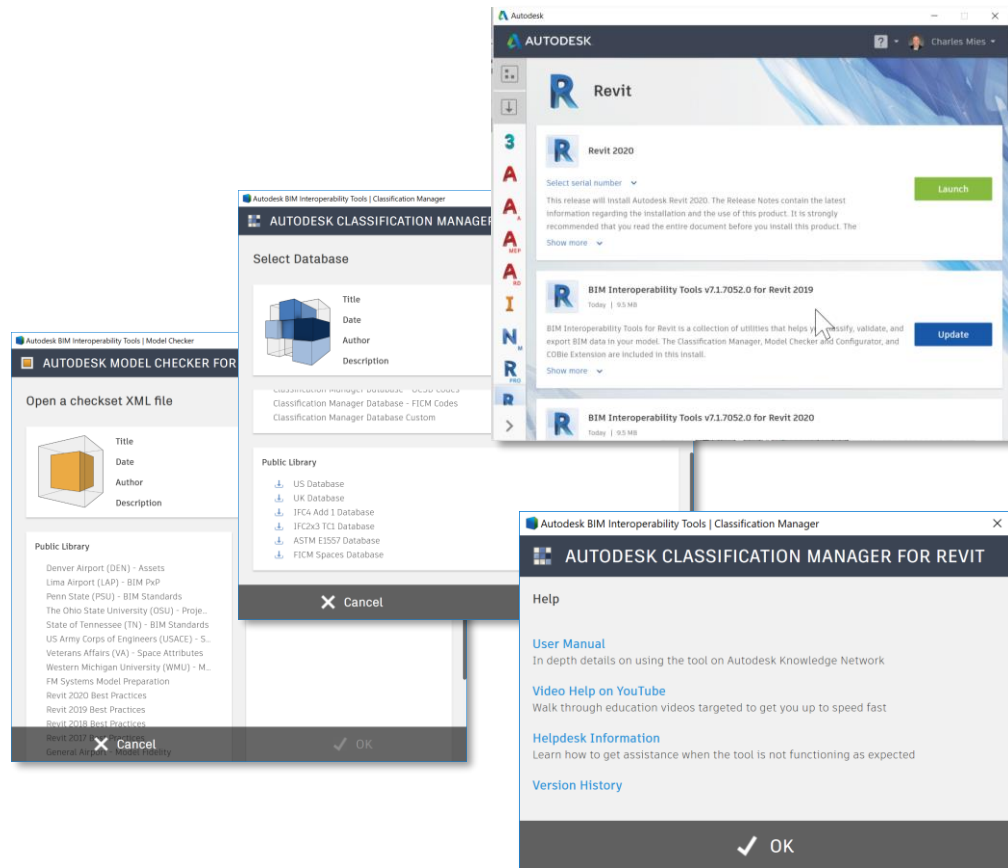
Autodesk

AUTODESK

Charles Mies

Revit

Revit 2020

Select serial number

This release will install Autodesk Revit 2020. The Release Notes contain the latest information regarding the installation and the use of this product. It is strongly recommended that you read the entire document before you install this product. The

Show more

Launch

BIM Interoperability Tools v7.1.7052.0 for Revit 2019

Today | 9.5 MB

BIM Interoperability Tools for Revit is a collection of utilities that helps y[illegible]assify, validate, and export BIM data in your model. The Classification Manager, Model Checker and Configurator, and COBie Extension are included in this install.

Show more

Update

BIM Interoperability Tools v7.1.7052.0 for Revit 2020

Today | 9.5 MB

Autodesk BIM Interoperability Tools | Classification Manager

AUTODESK CLASSIFICATION MANAGER

Select Database

Title
Date
Author
Description

Classification Manager Database - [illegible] Codes
Classification Manager Database - FICM Codes
Classification Manager Database Custom

Public Library

US Database
UK Database
IFC4 Add 1 Database
IFC2x3 TC1 Database
ASTM E1557 Database
FICM Spaces Database

Cancel

OK

Autodesk BIM Interoperability Tools | Model Checker

AUTODESK MODEL CHECKER FOR

Open a checkset XML file

Title
Date
Author
Description

Public Library

Denver Airport (DEN) - Assets
Lima Airport (LAP) - BIM PxP
Penn State (PSU) - BIM Standards
The Ohio State University (OSU) - Proje...
State of Tennessee (TN) - BIM Standards
US Army Corps of Engineers (USACE) - S...
Veterans Affairs (VA) - Space Attributes
Western Michigan University (WMU) - M...
FM Systems Model Preparation
Revit 2020 Best Practices
Revit 2019 Best Practices
Revit 2018 Best Practices
Revit 2017 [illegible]
General Airport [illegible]

Cancel

Autodesk BIM Interoperability Tools | Classification Manager

AUTODESK CLASSIFICATION MANAGER FOR REVIT

Help

User Manual
In depth details on using the tool on Autodesk Knowledge Network

Video Help on YouTube
Walk through education videos targeted to get you up to speed fast

Helpdesk Information
Learn how to get assistance when the tool is not functioning as expected

Version History

OK